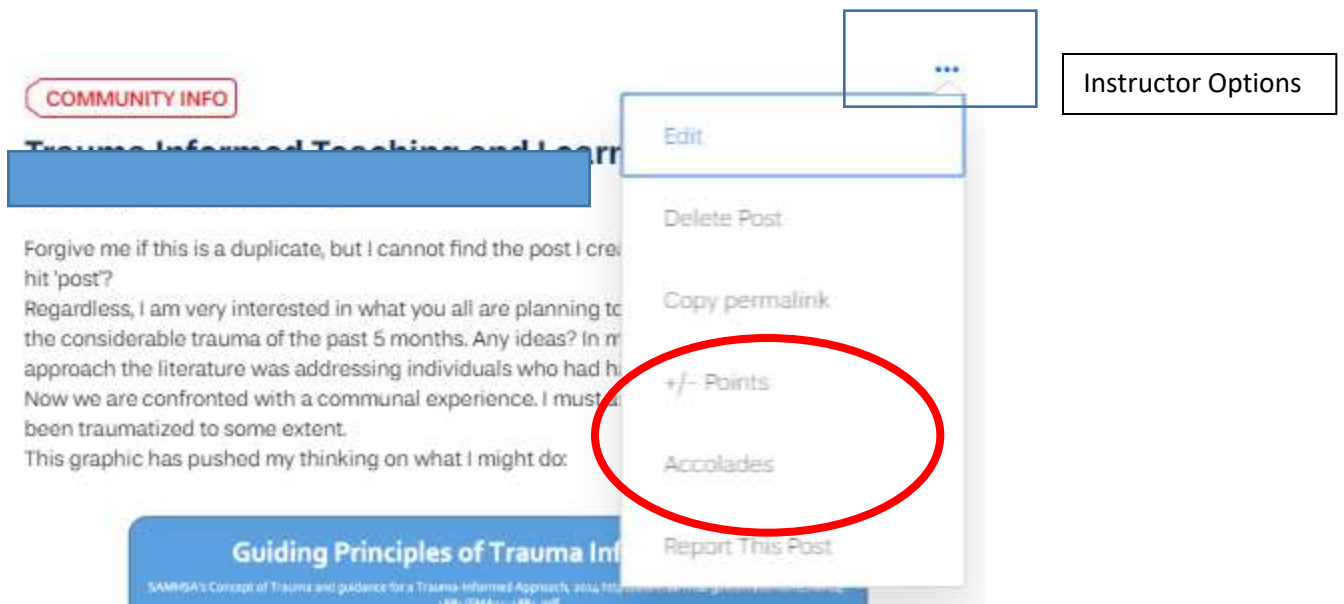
COMMUNITY INFO

Trauma Informed Teaching and Learn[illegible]

Forgive me if this is a duplicate, but I cannot find the post I cre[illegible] hit 'post'?
Regardless, I am very interested in what you all are planning to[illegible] the considerable trauma of the past 5 months. Any ideas? In m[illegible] approach the literature was addressing individuals who had h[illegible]
Now we are confronted with a communal experience. I must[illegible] been traumatized to some extent.
This graphic has pushed my thinking on what I might do:

Guiding Principles of Trauma Inf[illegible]

SAMHSA's Concept of Trauma and guidance for a Trauma-Informed Approach, 2014 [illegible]

•••

Instructor Options

Edit

Delete Post

Copy permalink

+/- Points

Accolades

Report This Post